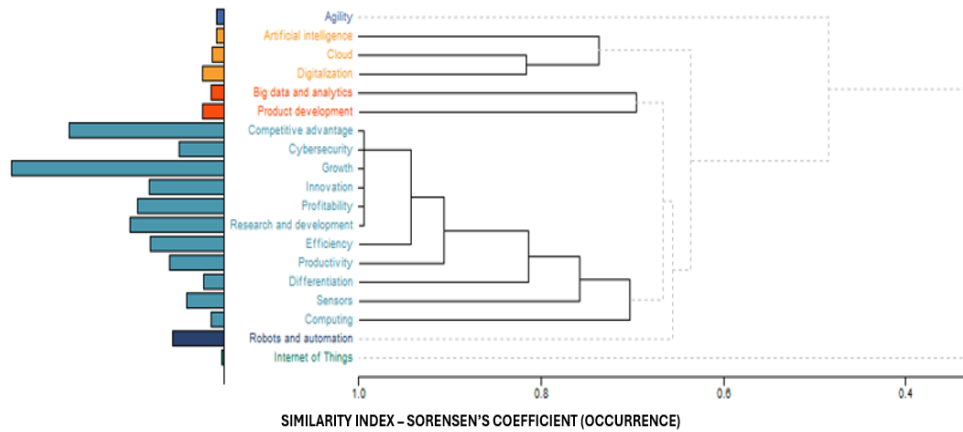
Agility
Artificial intelligence
Cloud
Digitalization
Big data and analytics
Product development
Competitive advantage
Cybersecurity
Growth
Innovation
Profitability
Research and development
Efficiency
Productivity
Differentiation
Sensors
Computing
Robots and automation
Internet of Things

1.0
0.8
0.6
0.4

SIMILARITY INDEX – SORENSEN'S COEFFICIENT (OCCURRENCE)